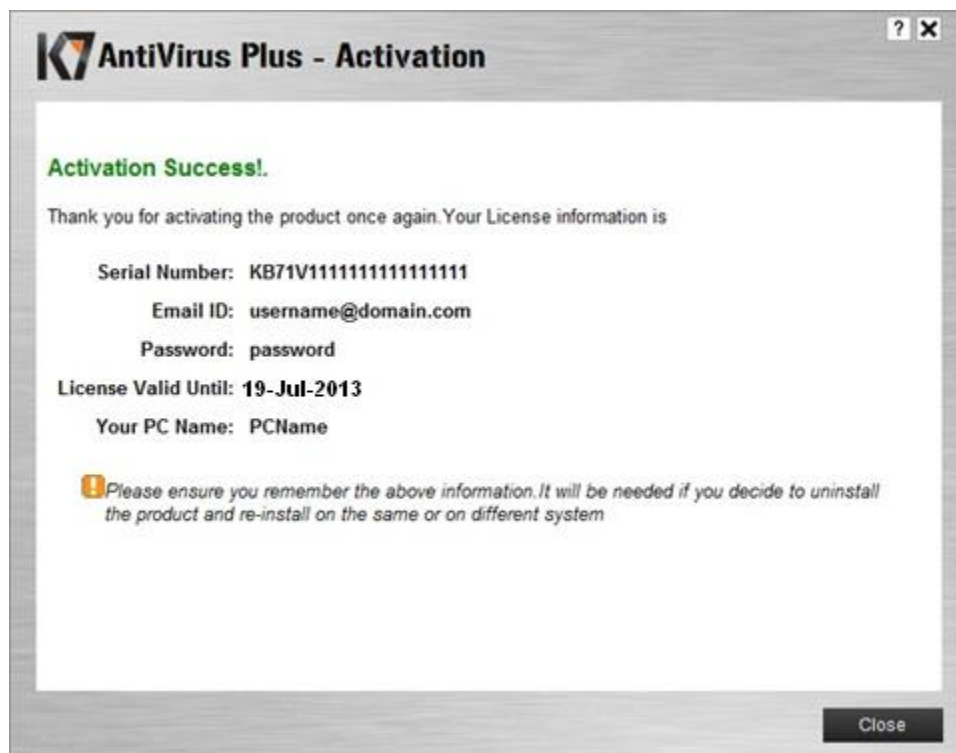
K7 AntiVirus Plus - Activation

? ✕

Activation Success!.

Thank you for activating the product once again.Your License information is

Serial Number: KB71V1111111111111111

Email ID: username@domain.com

Password: password

License Valid Until: 19-Jul-2013

Your PC Name: PCName

Please ensure you remember the above information.It will be needed if you decide to uninstall the product and re-install on the same or on different system

Close